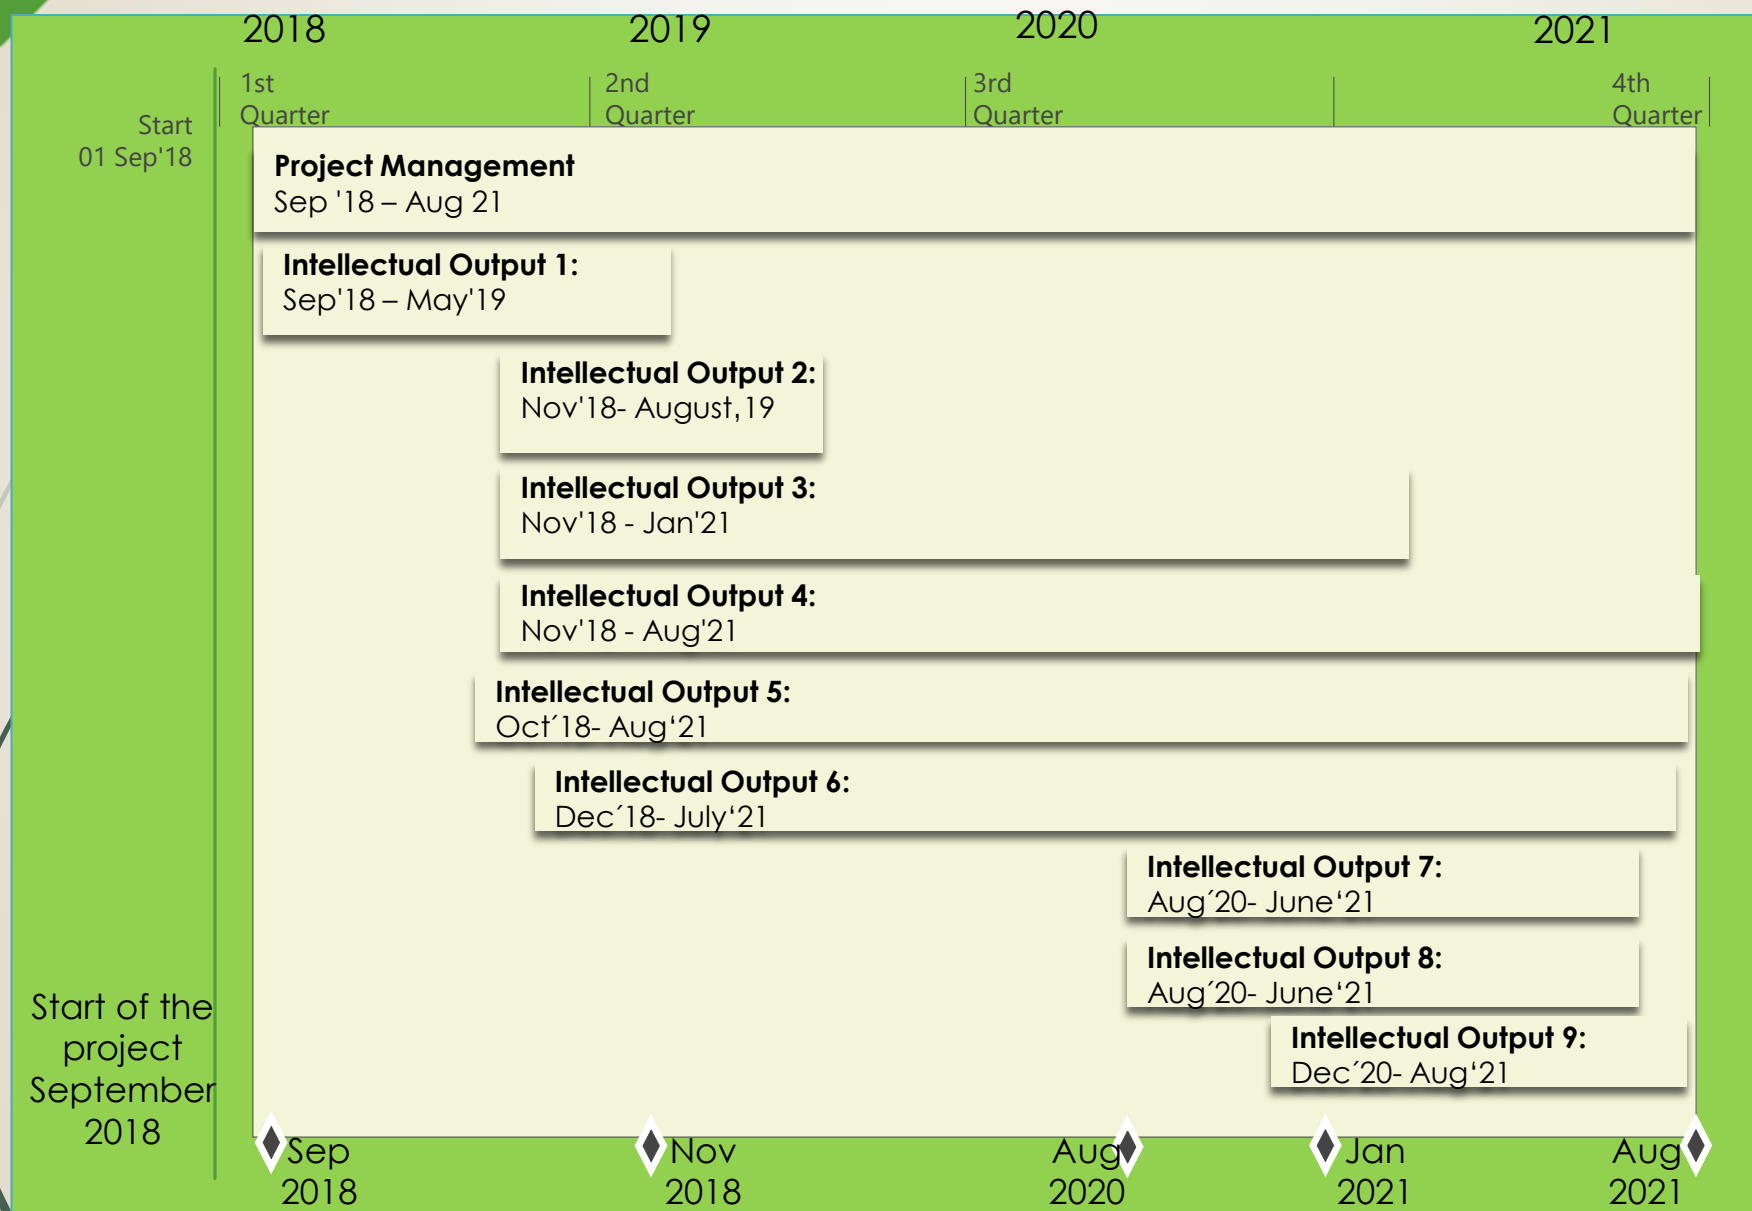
2018 2019 2020 2021

1st Quarter
2nd Quarter
3rd Quarter
4th Quarter

Start
01 Sep'18

**Project Management**
Sep '18 – Aug 21

**Intellectual Output 1:**
Sep'18 – May'19

**Intellectual Output 2:**
Nov'18- August,19

**Intellectual Output 3:**
Nov'18 - Jan'21

**Intellectual Output 4:**
Nov'18 - Aug'21

**Intellectual Output 5:**
Oct´18- Aug'21

**Intellectual Output 6:**
Dec´18- July'21

**Intellectual Output 7:**
Aug´20- June'21

**Intellectual Output 8:**
Aug´20- June'21

**Intellectual Output 9:**
Dec´20- Aug'21

Start of the project September 2018

Sep 2018
Nov 2018
Aug 2020
Jan 2021
Aug 2021